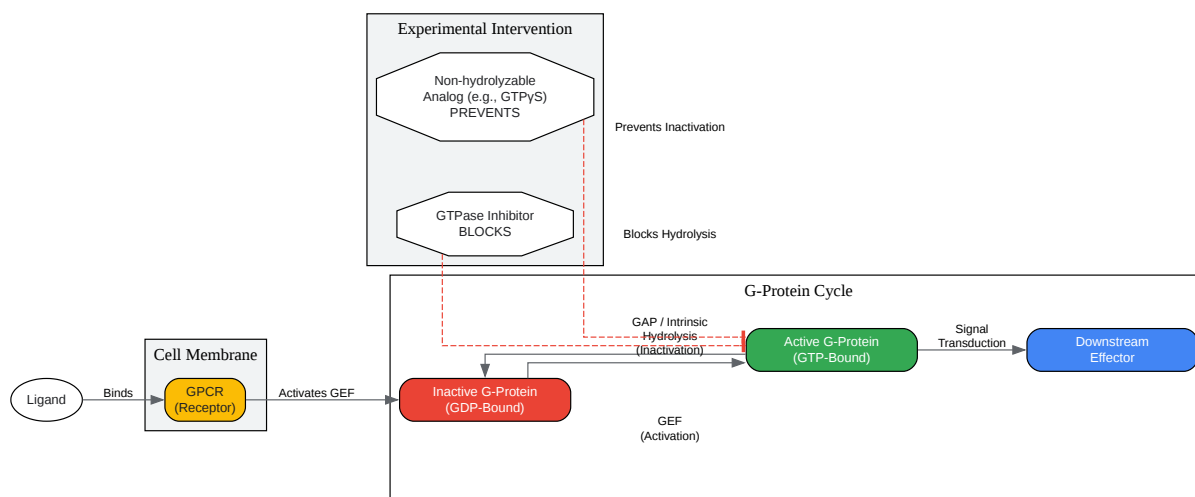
Experimental Intervention

Non-hydrolyzable Analog (e.g., GTPγS) PREVENTS

Prevents Inactivation

GTPase Inhibitor BLOCKS

Blocks Hydrolysis

G-Protein Cycle

Cell Membrane

GAP / Intrinsic Hydrolysis (Inactivation)

Active G-Protein (GTP-Bound)

Signal Transduction

Downstream Effector

Ligand

Binds

GPCR (Receptor)

Activates GEF

Inactive G-Protein (GDP-Bound)

GEF (Activation)